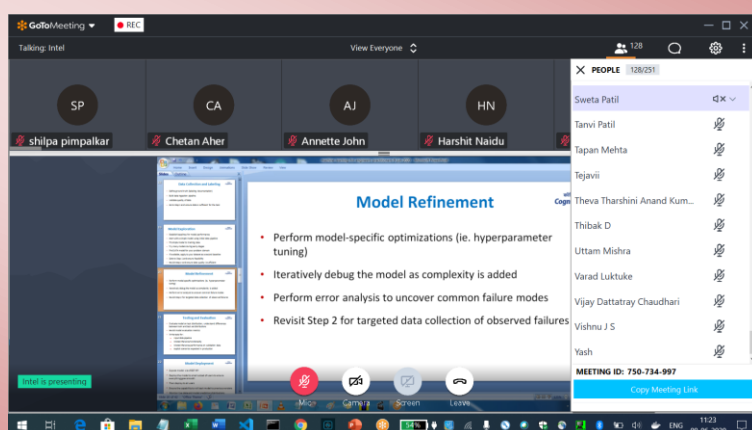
GoToMeeting REC

Talking: Intel

View Everyone

128

SP shilpa pimpalkar
CA Chetan Aher
AJ Annette John
HN Harshit Naidu

PEOPLE 128/251

Sweta Patil
Tanvi Patil
Tapan Mehta
Tejavii
Theva Tharshini Anand Kum...
Thibak D
Uttam Mishra
Varad Luktuke
Vijay Dattatray Chaudhari
Vishnu J S
Yash

MEETING ID: 750-734-997

Copy Meeting Link

Model Refinement

• Perform model-specific optimizations (ie. hyperparameter tuning)
• Iteratively debug the model as complexity is added
• Perform error analysis to uncover common failure modes
• Revisit Step 2 for targeted data collection of observed failures

Intel is presenting

Mic
Camera
Screen
Leave

ENG 11:23